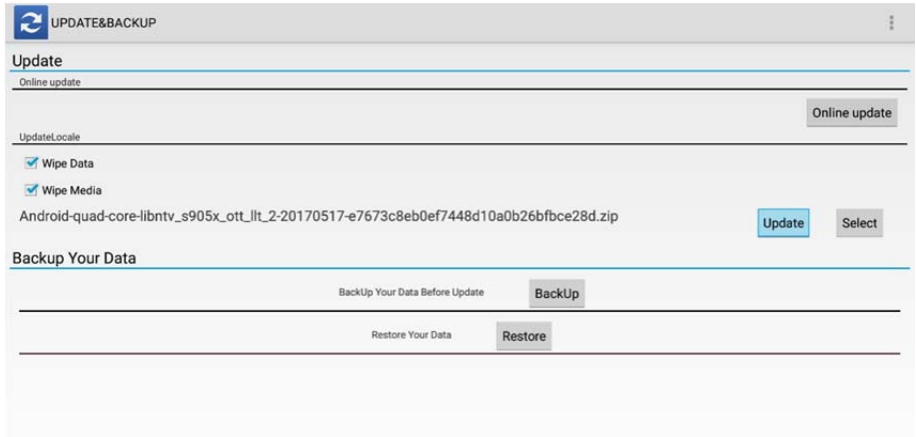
UPDATE&BACKUP

Update

Online update

Online update

UpdateLocale

Wipe Data

Wipe Media

Android-quad-core-libntv_s905x_ott_llt_2-20170517-e7673c8eb0ef7448d10a0b26bfbce28d.zip

Update

Select

Backup Your Data

BackUp Your Data Before Update

BackUp

Restore Your Data

Restore